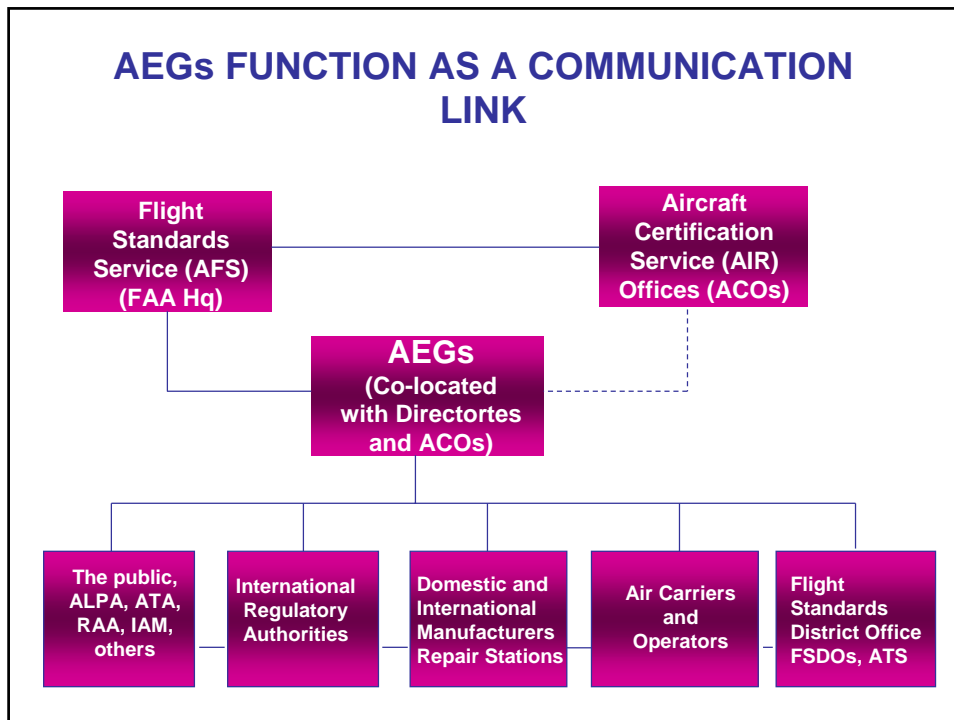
AEGs FUNCTION AS A COMMUNICATION LINK

Flight Standards Service (AFS) (FAA Hq)

Aircraft Certification Service (AIR) Offices (ACOs)

AEGs (Co-located with Directortes and ACOs)

The public, ALPA, ATA, RAA, IAM, others

International Regulatory Authorities

Domestic and International Manufacturers Repair Stations

Air Carriers and Operators

Flight Standards District Office FSDOs, ATS